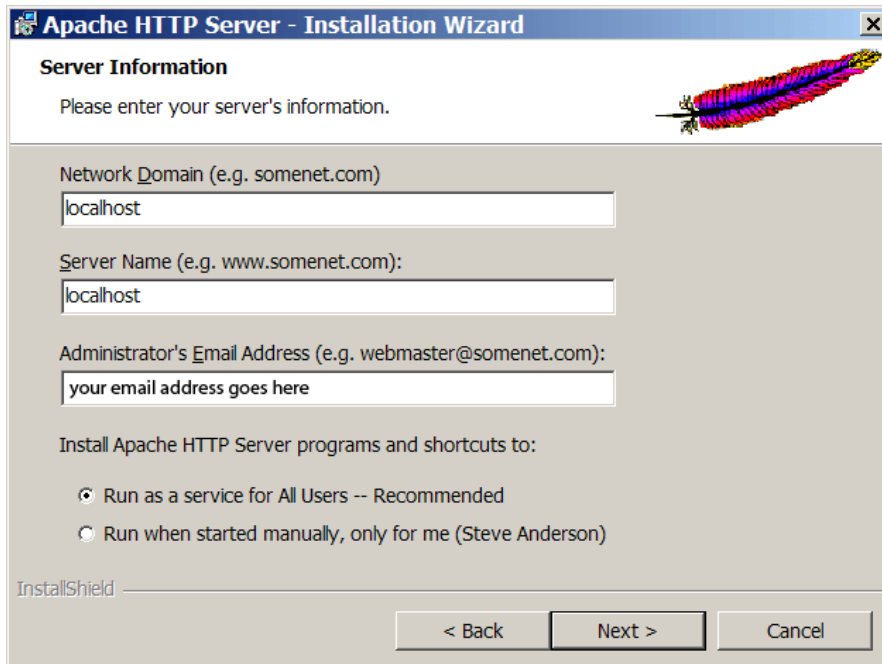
Apache HTTP Server - Installation Wizard

Server Information

Please enter your server's information.

Network Domain (e.g. somenet.com)

localhost

Server Name (e.g. www.somenet.com):

localhost

Administrator's Email Address (e.g. webmaster@somenet.com):

your email address goes here

Install Apache HTTP Server programs and shortcuts to:

Run as a service for All Users -- Recommended

Run when started manually, only for me (Steve Anderson)

InstallShield

< Back

Next >

Cancel